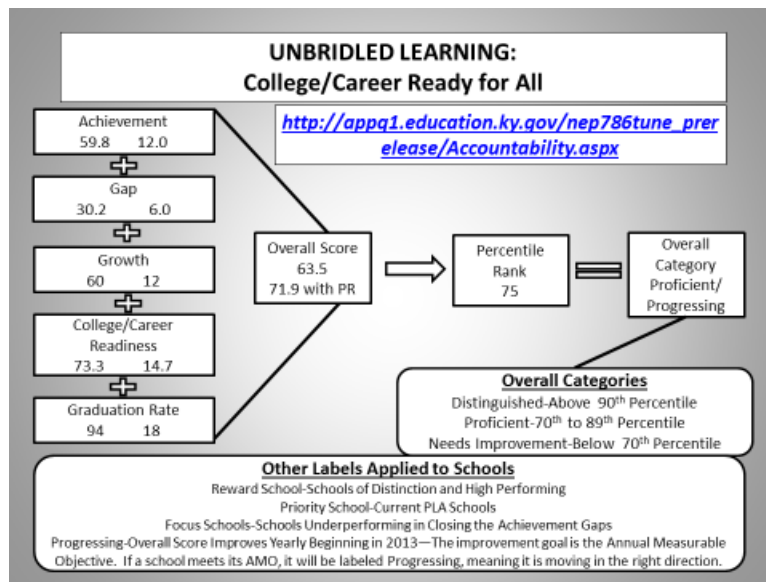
UNBRIDLED LEARNING:
College/Career Ready for All

http://appq1.education.ky.gov/nep786tune_prerelease/Accountability.aspx

Achievement
59.8 12.0

Gap
30.2 6.0

Growth
60 12

College/Career Readiness
73.3 14.7

Graduation Rate
94 18

Overall Score
63.5
71.9 with PR

Percentile Rank
75

Overall Category
Proficient/ Progressing

Overall Categories
Distinguished-Above 90$^{th}$ Percentile
Proficient-70$^{th}$ to 89$^{th}$ Percentile
Needs Improvement-Below 70$^{th}$ Percentile

Other Labels Applied to Schools
Reward School-Schools of Distinction and High Performing
Priority School-Current PLA Schools
Focus Schools-Schools Underperforming in Closing the Achievement Gaps
Progressing-Overall Score Improves Yearly Beginning in 2013—The improvement goal is the Annual Measurable Objective. If a school meets its AMO, it will be labeled Progressing, meaning it is moving in the right direction.